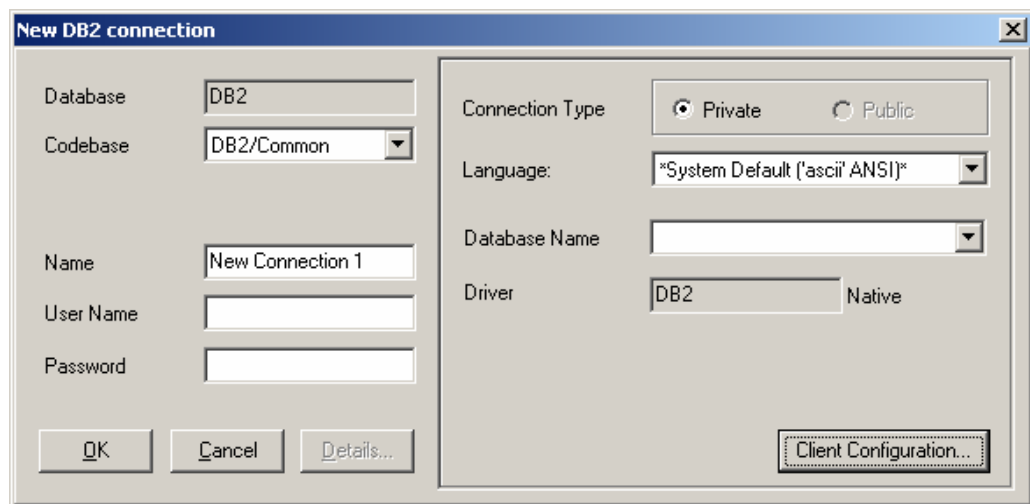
New DB2 connection

Database DB2
Codebase DB2/Common

Name New Connection 1
User Name
Password

OK Cancel Details...

Connection Type Private Public
Language: *System Default ('ascii' ANSI)*
Database Name
Driver DB2 Native

Client Configuration...